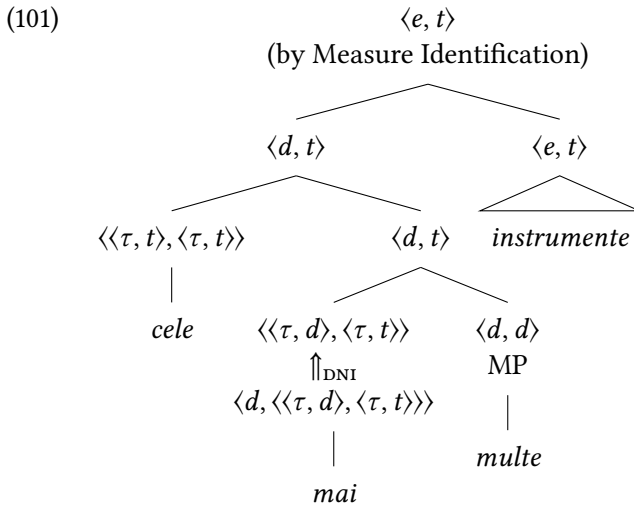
(101)

$\langle e, t \rangle$
(by Measure Identification)

$\langle d, t \rangle$

$\langle e, t \rangle$

$\langle\langle \tau, t \rangle, \langle \tau, t \rangle\rangle$

$\langle d, t \rangle$

*instrumente*

*cele*

$\langle\langle \tau, d \rangle, \langle \tau, t \rangle\rangle$

$\Uparrow_{\text{DNI}}$

$\langle d, \langle\langle \tau, d \rangle, \langle \tau, t \rangle\rangle\rangle$

$\langle d, d \rangle$
MP

*multe*

*mai*